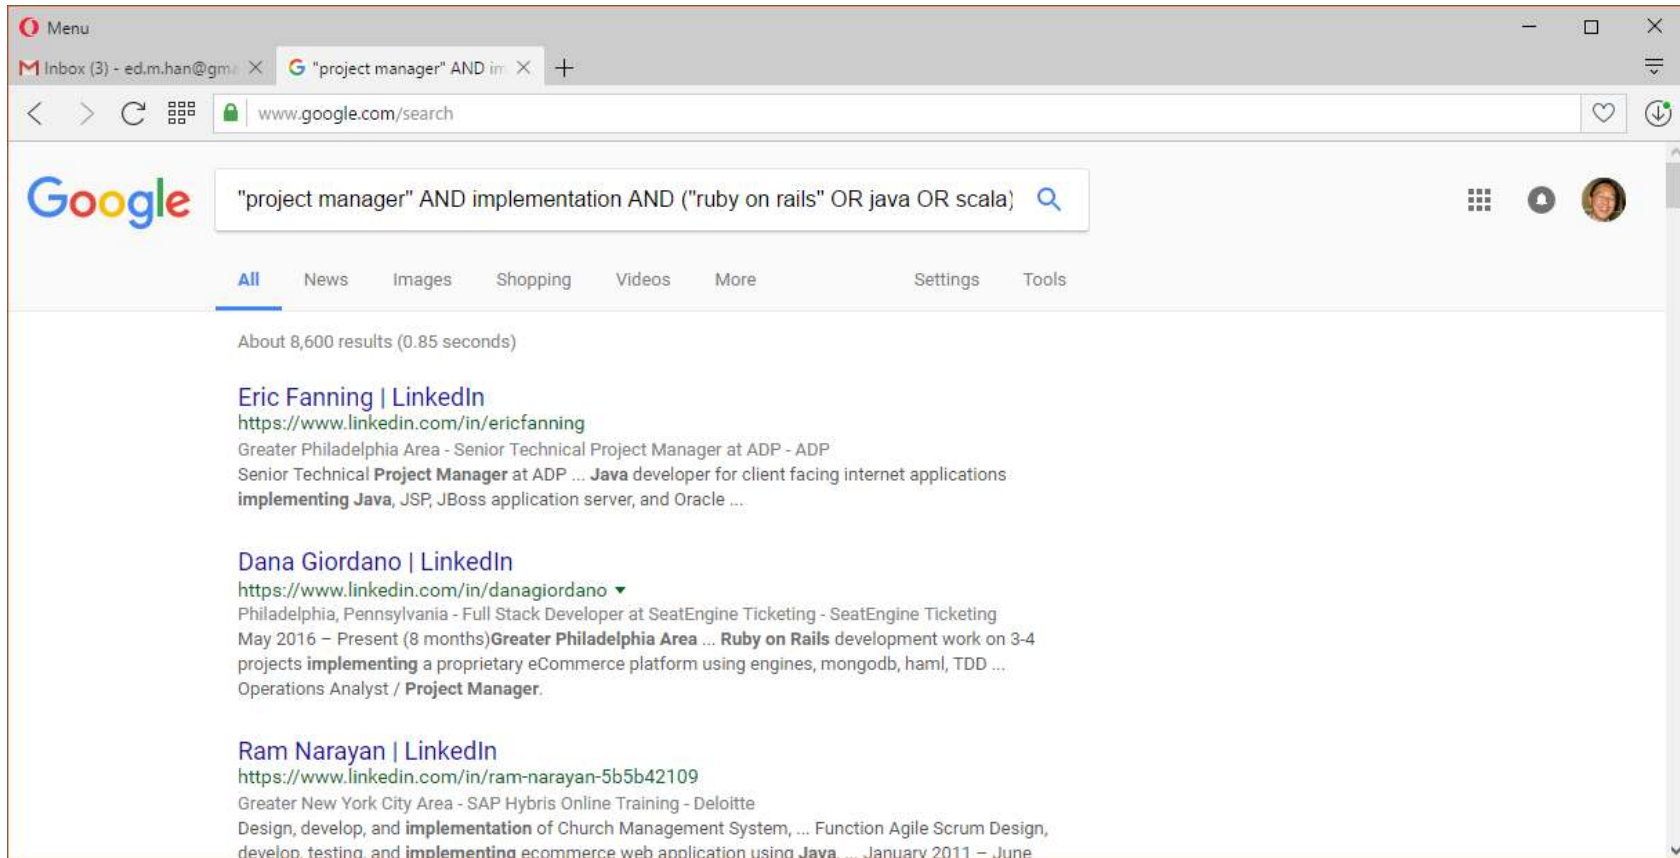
Menu

Inbox (3) - ed.m.han@gm

"project manager" AND im

www.google.com/search

Google

"project manager" AND implementation AND ("ruby on rails" OR java OR scala)

All News Images Shopping Videos More Settings Tools

About 8,600 results (0.85 seconds)

Eric Fanning | LinkedIn
https://www.linkedin.com/in/ericfanning
Greater Philadelphia Area - Senior Technical Project Manager at ADP - ADP
Senior Technical Project Manager at ADP ... Java developer for client facing internet applications implementing Java, JSP, JBoss application server, and Oracle ...

Dana Giordano | LinkedIn
https://www.linkedin.com/in/danagiordano
Philadelphia, Pennsylvania - Full Stack Developer at SeatEngine Ticketing - SeatEngine Ticketing
May 2016 – Present (8 months)Greater Philadelphia Area ... Ruby on Rails development work on 3-4 projects implementing a proprietary eCommerce platform using engines, mongodb, haml, TDD ... Operations Analyst / Project Manager.

Ram Narayan | LinkedIn
https://www.linkedin.com/in/ram-narayan-5b5b42109
Greater New York City Area - SAP Hybris Online Training - Deloitte
Design, develop, and implementation of Church Management System, ... Function Agile Scrum Design, develop, testing, and implementing ecommerce web application using Java ... January 2011 – June